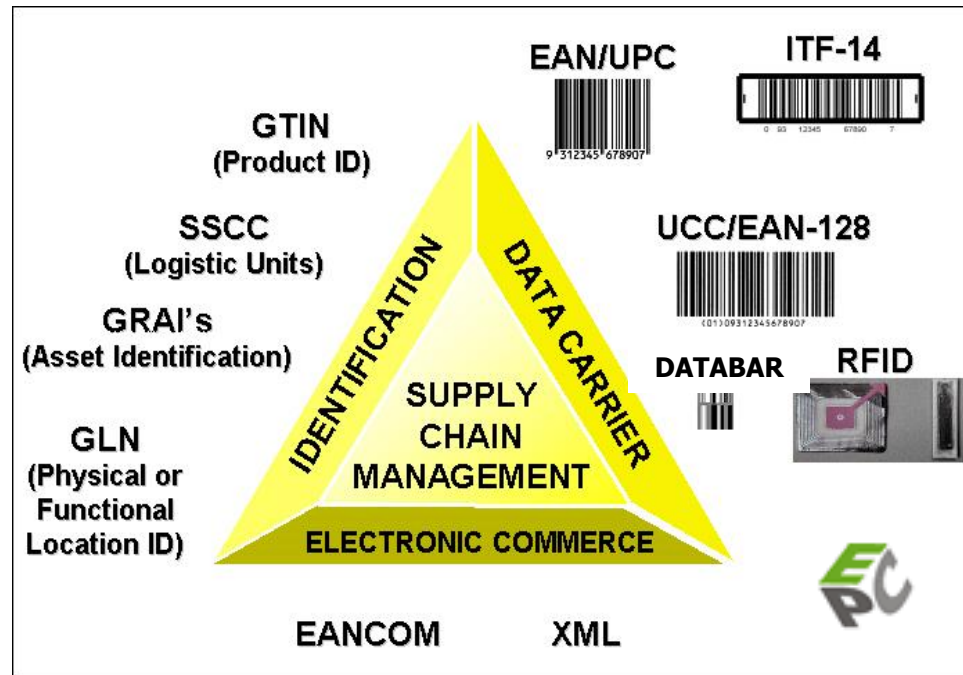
EAN/UPC

9 312345 678907

ITF-14

0 93 12345 67890 7

GTIN
(Product ID)

SSCC
(Logistic Units)

GRAI's
(Asset Identification)

GLN
(Physical or Functional Location ID)

IDENTIFICATION

DATA CARRIER

SUPPLY CHAIN MANAGEMENT

ELECTRONIC COMMERCE

UCC/EAN-128

(01)09312345678907

DATABAR

RFID

EPC

EANCOM

XML